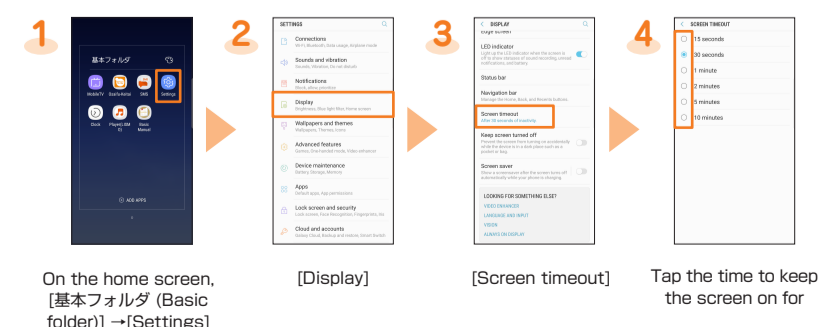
1

基本フォルダ

MobileTV　Exavfa-Rental　SMS　Settings

Clock　Play4U(JBM D)　Basic Manual

ADD APPS

2

SETTINGS

Connections
Wi-Fi, Bluetooth, Data usage, Airplane mode

Sounds and vibration
Sounds, Vibration, Do not disturb

Notifications
Block, allow, prioritize

Display
Brightness, Blue light filter, Home screen

Wallpapers and themes
Wallpapers, Themes, Icons

Advanced features
Games, One-handed mode, Video enhancer

Device maintenance
Battery, Storage, Memory

Apps
Default apps, App permissions

Lock screen and security
Lock screen, Face Recognition, Fingerprints, Iris

Cloud and accounts
Samsung Cloud, Backup and restore, Smart Switch

3

DISPLAY

Edge screen

LED indicator
Light up the LED indicator when the screen is off to show statuses of sound recording, unread notifications, and battery.

Status bar

Navigation bar
Manage the Home, Back, and Recents buttons.

Screen timeout
After 30 seconds of inactivity

Keep screen turned off
Prevent the screen from turning on accidentally while the device is in a dark place such as a pocket or bag.

Screen saver
Show a screensaver after the screen turns off automatically while your phone is charging.

LOOKING FOR SOMETHING ELSE?
VIDEO ENHANCER
LANGUAGE AND INPUT
VISION
ALWAYS ON DISPLAY

4

SCREEN TIMEOUT

15 seconds
30 seconds
1 minute
2 minutes
5 minutes
10 minutes

On the home screen, [基本フォルダ (Basic folder)] →[Settings]

[Display]

[Screen timeout]

Tap the time to keep the screen on for